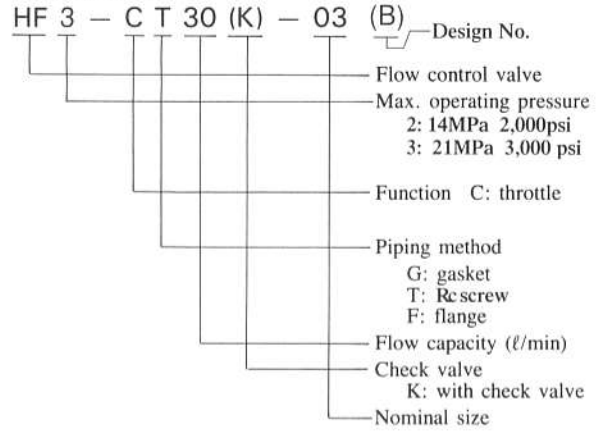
HF 3 — C T 30 (K) — 03 (B)

Design No.

Flow control valve

Max. operating pressure
2: 14MPa 2,000psi
3: 21MPa 3,000 psi

Function C: throttle

Piping method
G: gasket
T: Rc screw
F: flange

Flow capacity (ℓ/min)

Check valve
K: with check valve

Nominal size